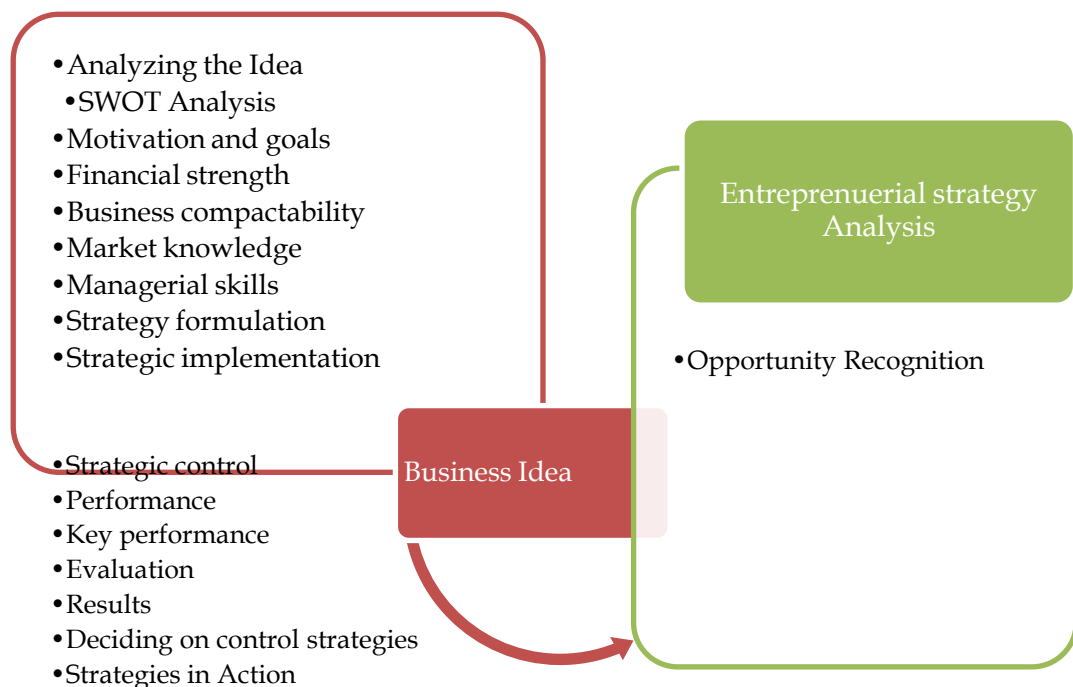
•Analyzing the Idea
•SWOT Analysis
•Motivation and goals
•Financial strength
•Business compactability
•Market knowledge
•Managerial skills
•Strategy formulation
•Strategic implementation

Entreprenuerial strategy Analysis

•Opportunity Recognition

Business Idea

•Strategic control
•Performance
•Key performance
•Evaluation
•Results
•Deciding on control strategies
•Strategies in Action